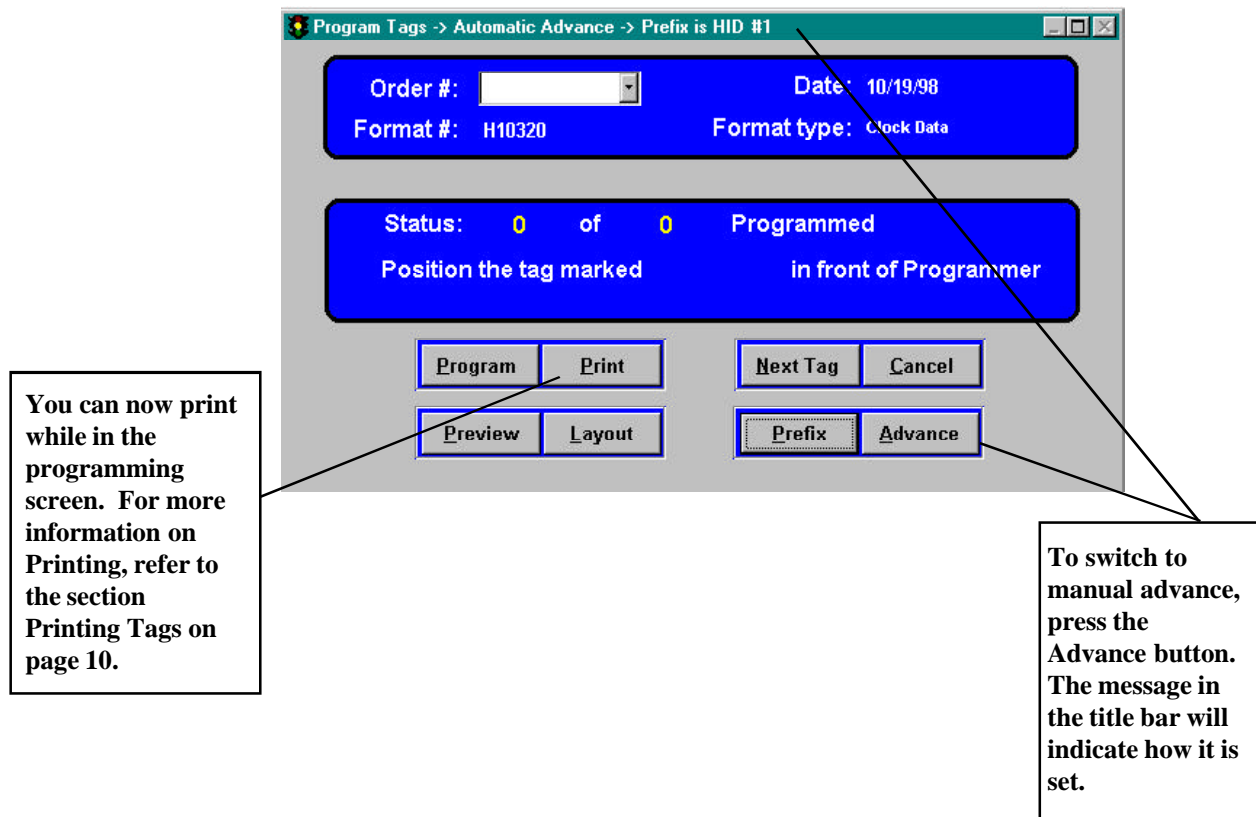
Program Tags -> Automatic Advance -> Prefix is HID #1

Order #:

Date: 10/19/98

Format #: H10320

Format type: Clock Data

Status: 0 of 0 Programmed

Position the tag marked in front of Programmer

Program

Print

Next Tag

Cancel

Preview

Layout

Prefix

Advance

You can now print while in the programming screen. For more information on Printing, refer to the section Printing Tags on page 10.

To switch to manual advance, press the Advance button. The message in the title bar will indicate how it is set.